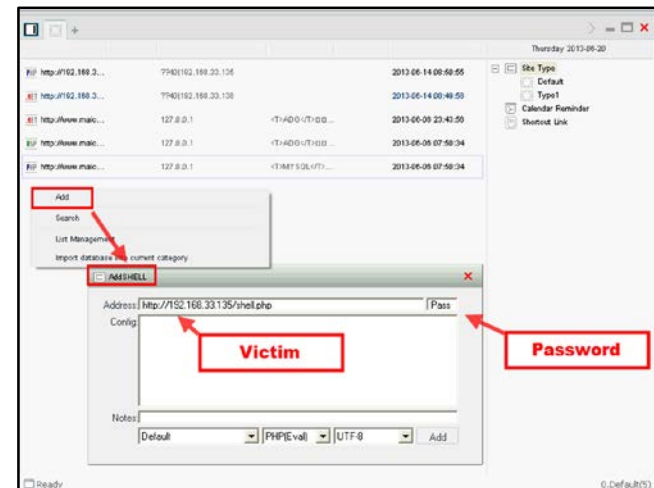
Thursday 2013-06-20

| | | | |
|---|---|---|---|
| http://192.168.3... | ??40|192.168.33.135 | | 2013-06-14 08:50:55 |
| http://192.168.3... | ??40|192.168.33.130 | | 2013-06-14 08:49:50 |
| http://www.maic... | 127.0.0.1 | <T>ADO</T>DB... | 2013-06-08 23:43:50 |
| http://www.maic... | 127.0.0.1 | <T>ADO</T>DB... | 2013-06-05 07:58:34 |
| http://www.maic... | 127.0.0.1 | <T>MYSQL</T>... | 2013-06-05 07:58:34 |

Site Type
Default
Type1
Calendar Reminder
Shortcut Link

Add
Search
List Management
Import database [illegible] current category

Add SHELL

Address: http://192.168.33.135/shell.php Pass

Config:

Victim

Password

Notes:

Default PHP(Eval) UTF-8 Add

Ready

0.Default(5)